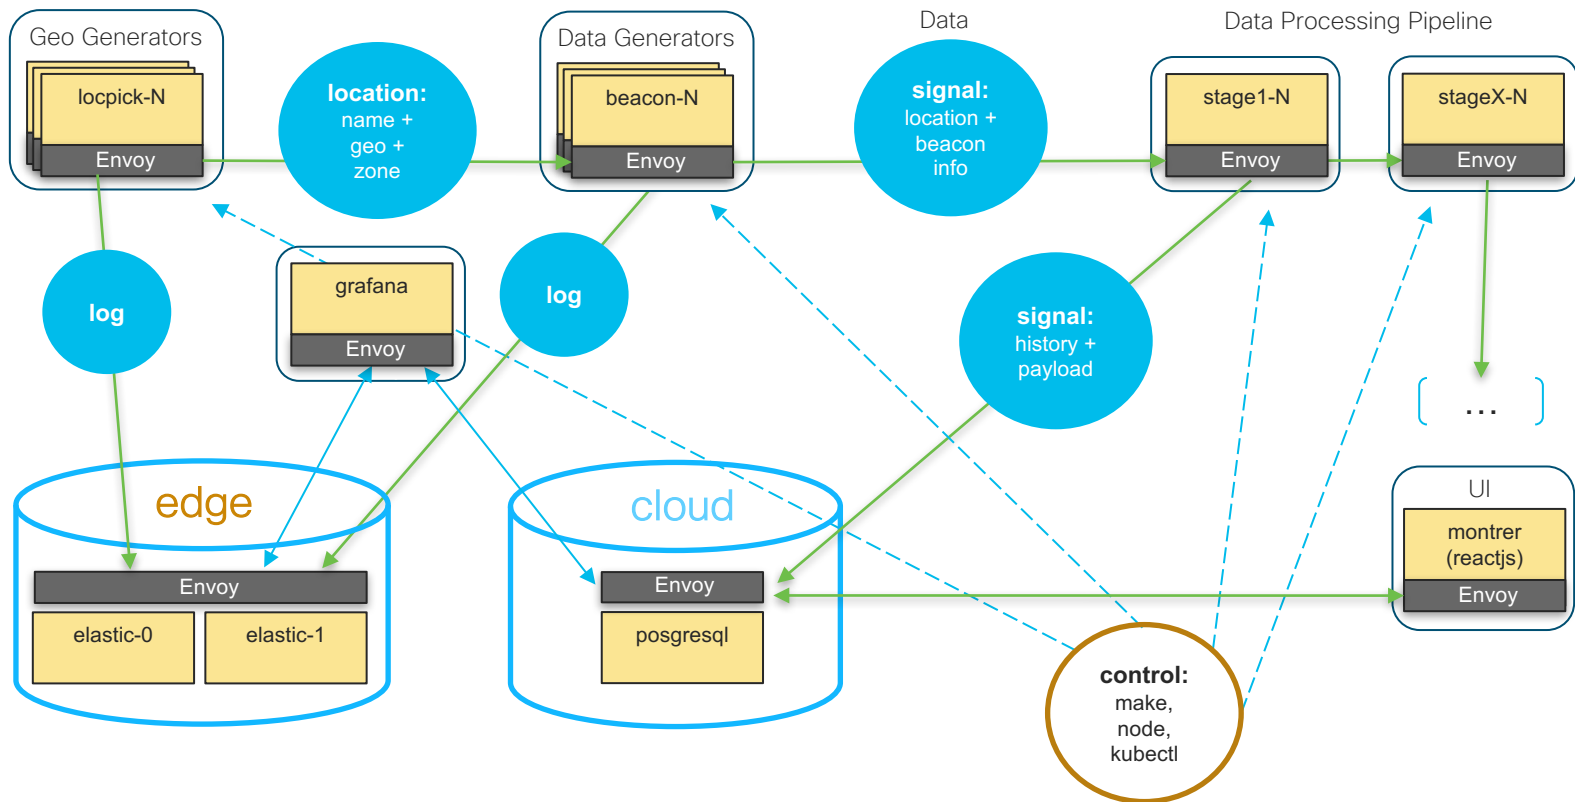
Geo Generators
locpick-N
Envoy

location:
name +
geo +
zone

Data Generators
beacon-N
Envoy

Data
signal:
location +
beacon
info

Data Processing Pipeline
stage1-N
Envoy

stageX-N
Envoy

log

grafana
Envoy

log

signal:
history +
payload

...

edge
Envoy
elastic-0
elastic-1

cloud
Envoy
posgresql

UI
montrer
(reactjs)
Envoy

control:
make,
node,
kubectl